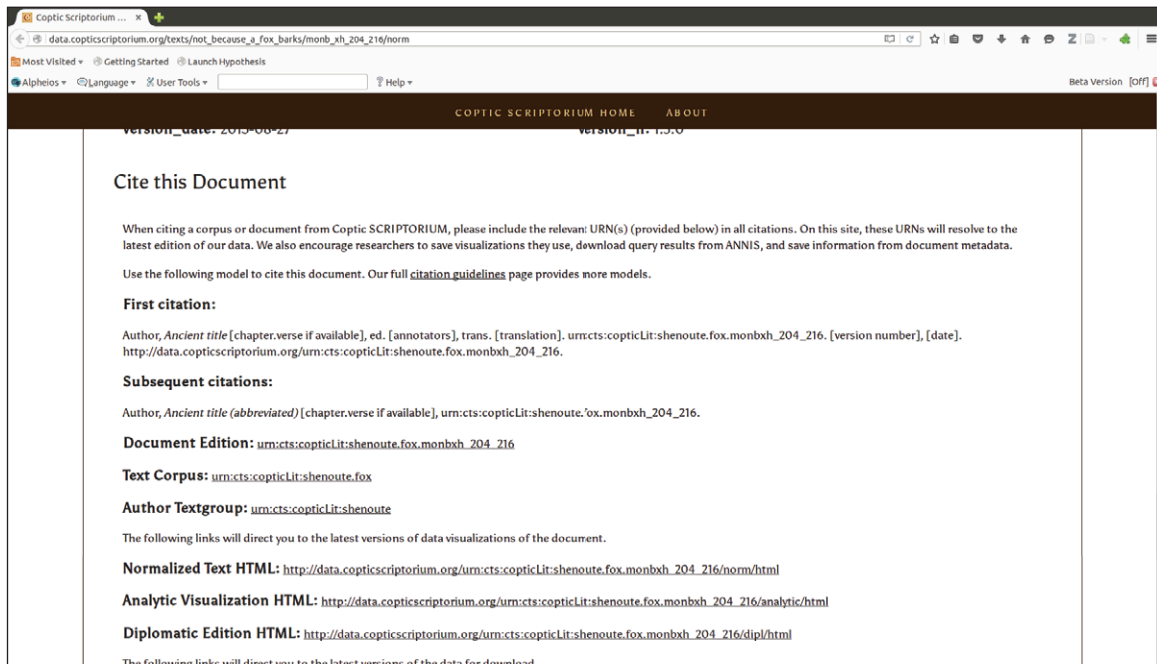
Coptic Scriptorium ... ×

data.copticscriptorium.org/texts/not_because_a_fox_barks/monb_xh_204_216/norm

Most Visited ▾ Getting Started Launch Hypothesis

Alpheios ▾ Language ▾ User Tools ▾ Help ▾

Beta Version [Off]

COPTIC SCRIPTORIUM HOME ABOUT

version_date: 2015-06-27 version_n: 1.5.0

Cite this Document

When citing a corpus or document from Coptic SCRIPTORIUM, please include the relevant URN(s) (provided below) in all citations. On this site, these URNs will resolve to the latest edition of our data. We also encourage researchers to save visualizations they use, download query results from ANNIS, and save information from document metadata.

Use the following model to cite this document. Our full citation guidelines page provides more models.

First citation:

Author, *Ancient title* [chapter.verse if available], ed. [annotators], trans. [translation]. urn:cts:copticLit:shenoute.fox.monbxh_204_216. [version number], [date]. http://data.copticscriptorium.org/urn:cts:copticLit:shenoute.fox.monbxh_204_216.

Subsequent citations:

Author, *Ancient title (abbreviated)* [chapter.verse if available], urn:cts:copticLit:shenoute.fox.monbxh_204_216.

Document Edition: urn:cts:copticLit:shenoute.fox.monbxh_204_216

Text Corpus: urn:cts:copticLit:shenoute.fox

Author Textgroup: urn:cts:copticLit:shenoute

The following links will direct you to the latest versions of data visualizations of the document.

Normalized Text HTML: http://data.copticscriptorium.org/urn:cts:copticLit:shenoute.fox.monbxh_204_216/norm/html

Analytic Visualization HTML: http://data.copticscriptorium.org/urn:cts:copticLit:shenoute.fox.monbxh_204_216/analytic/html

Diplomatic Edition HTML: http://data.copticscriptorium.org/urn:cts:copticLit:shenoute.fox.monbxh_204_216/dipl/html

The following links will direct you to the latest versions of the data for download.